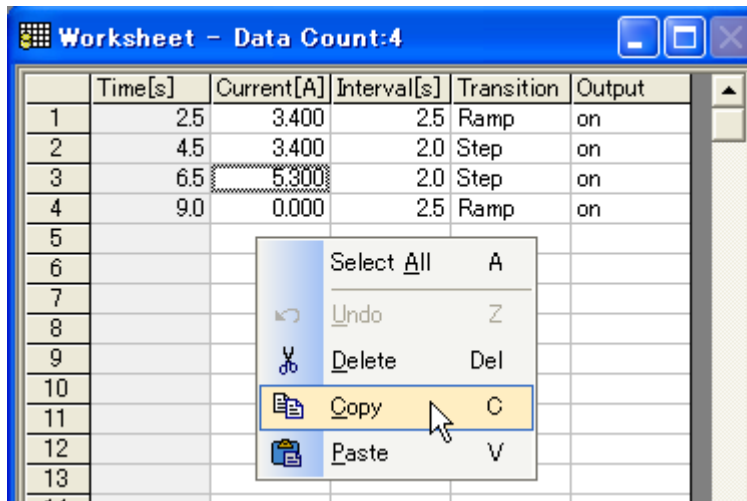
Worksheet - Data Count:4

|  | Time[s] | Current[A] | Interval[s] | Transition | Output |
|---|---|---|---|---|---|
| 1 | 2.5 | 3.400 | 2.5 | Ramp | on |
| 2 | 4.5 | 3.400 | 2.0 | Step | on |
| 3 | 6.5 | 5.300 | 2.0 | Step | on |
| 4 | 9.0 | 0.000 | 2.5 | Ramp | on |
| 5 |  |  |  |  |  |
| 6 |  |  |  |  |  |
| 7 |  |  |  |  |  |
| 8 |  |  |  |  |  |
| 9 |  |  |  |  |  |
| 10 |  |  |  |  |  |
| 11 |  |  |  |  |  |
| 12 |  |  |  |  |  |
| 13 |  |  |  |  |  |

Select All A
Undo Z
Delete Del
Copy C
Paste V